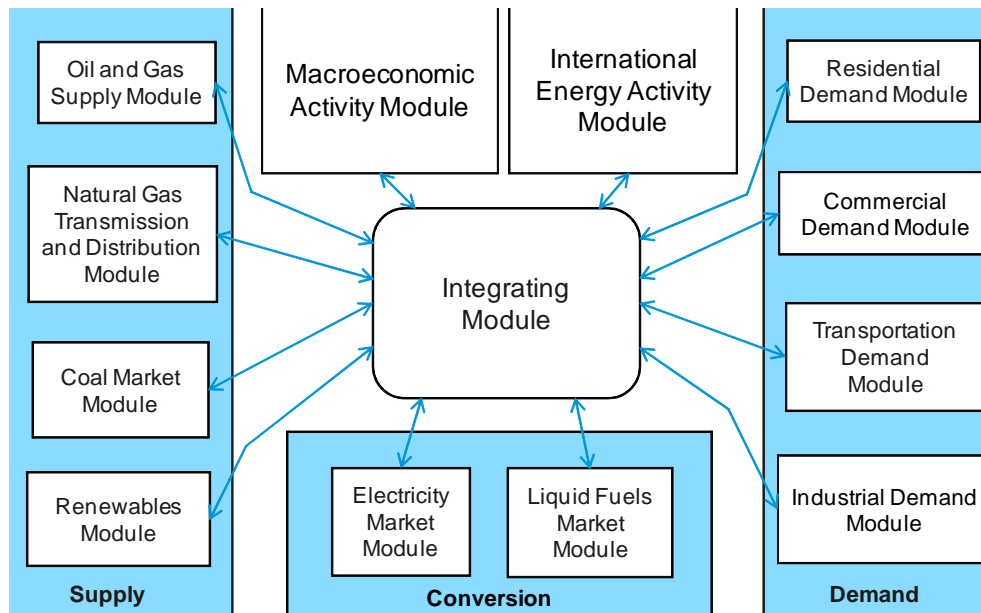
Oil and Gas Supply Module

Natural Gas Transmission and Distribution Module

Coal Market Module

Renewables Module

Supply

Macroeconomic Activity Module

International Energy Activity Module

Integrating Module

Electricity Market Module

Liquid Fuels Market Module

Conversion

Residential Demand Module

Commercial Demand Module

Transportation Demand Module

Industrial Demand Module

Demand